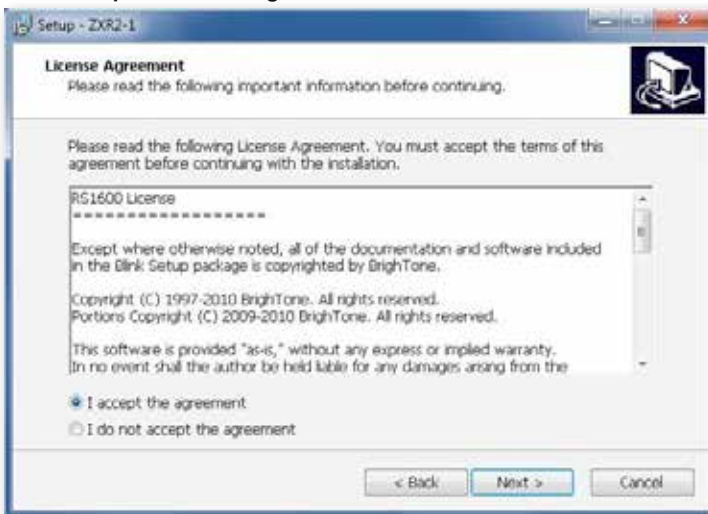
Setup - ZXR2-1

License Agreement
Please read the following important information before continuing.

Please read the following License Agreement. You must accept the terms of this agreement before continuing with the installation.

RS1600 License
==================

Except where otherwise noted, all of the documentation and software included in the Blink Setup package is copyrighted by BrighTone.

Copyright (C) 1997-2010 BrighTone. All rights reserved.
Portions Copyright (C) 2009-2010 BrighTone. All rights reserved.

This software is provided "as-is," without any express or implied warranty. In no event shall the author be held liable for any damages arising from the

I accept the agreement
I do not accept the agreement

< Back
Next >
Cancel